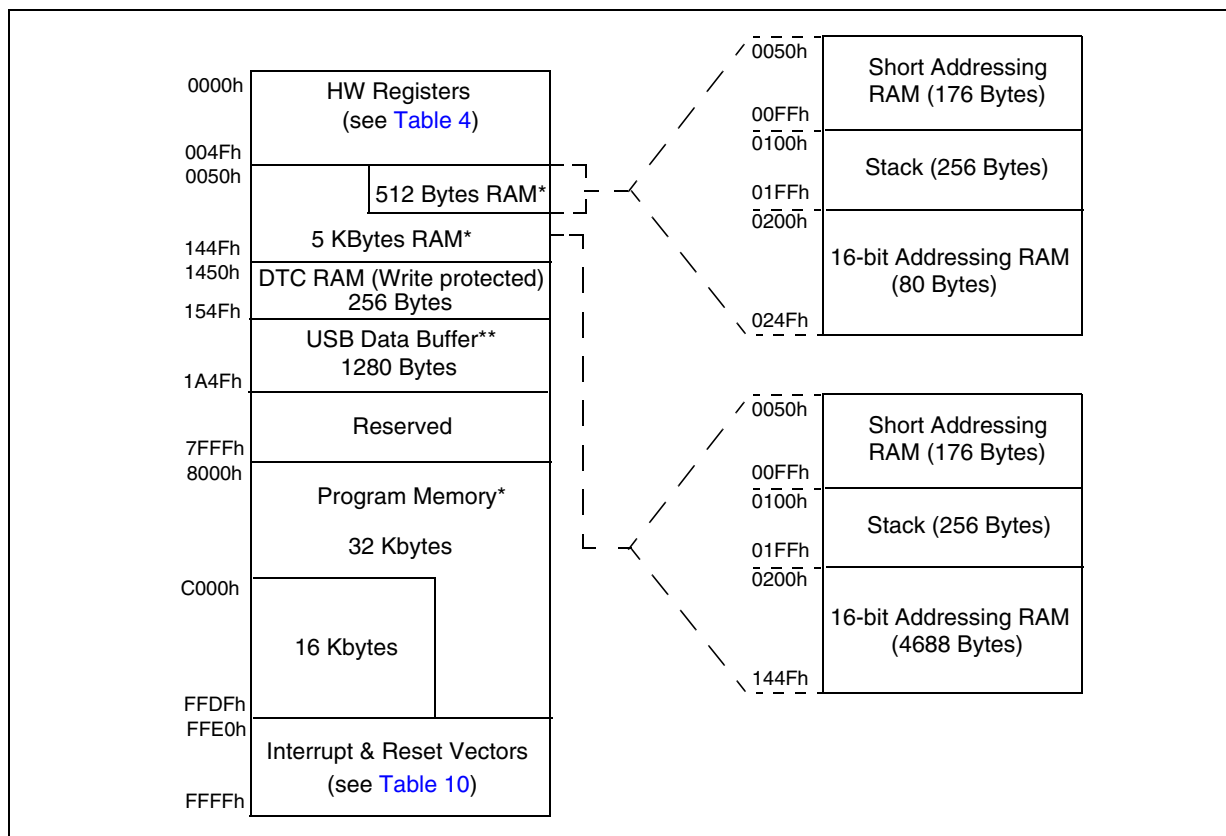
0000h
HW Registers
(see Table 4)
004Fh
0050h
512 Bytes RAM*
5 KBytes RAM*
144Fh
1450h
DTC RAM (Write protected)
256 Bytes
154Fh
USB Data Buffer**
1280 Bytes
1A4Fh
Reserved
7FFFh
8000h
Program Memory*
32 Kbytes
C000h
16 Kbytes
FFDFh
FFE0h
Interrupt & Reset Vectors
(see Table 10)
FFFFh

0050h
Short Addressing RAM (176 Bytes)
00FFh
0100h
Stack (256 Bytes)
01FFh
0200h
16-bit Addressing RAM (80 Bytes)
024Fh

0050h
Short Addressing RAM (176 Bytes)
00FFh
0100h
Stack (256 Bytes)
01FFh
0200h
16-bit Addressing RAM (4688 Bytes)
144Fh